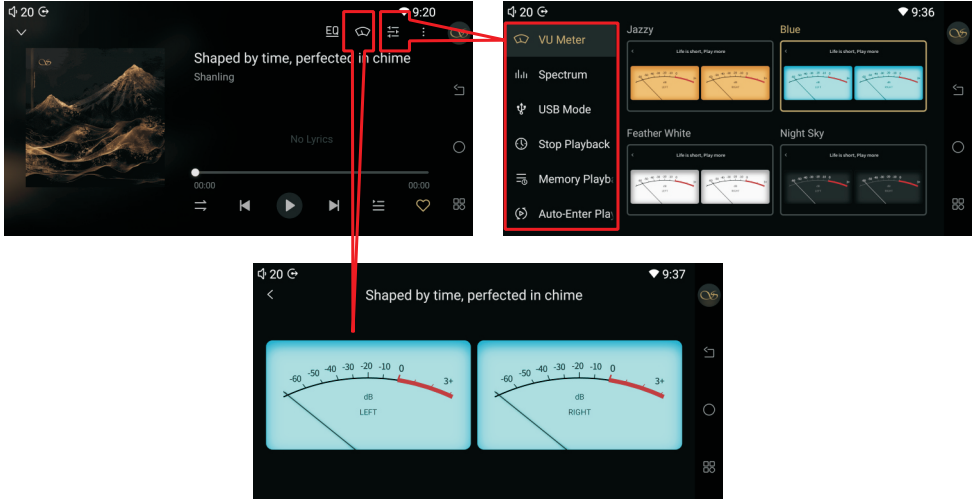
20 9:20

EQ

Shaped by time, perfected in chime
Shanling

No Lyrics

00:00 00:00

20 9:36

VU Meter
Spectrum
USB Mode
Stop Playback
Memory Playb
Auto-Enter Play

Jazzy
Life is short, Play more

Blue
Life is short, Play more

Feather White
Life is short, Play more

Night Sky
Life is short, Play more

20 9:37

Shaped by time, perfected in chime

-60 -50 -40 -30 -20 -10 0 3+
dB
LEFT

-60 -50 -40 -30 -20 -10 0 3+
dB
RIGHT